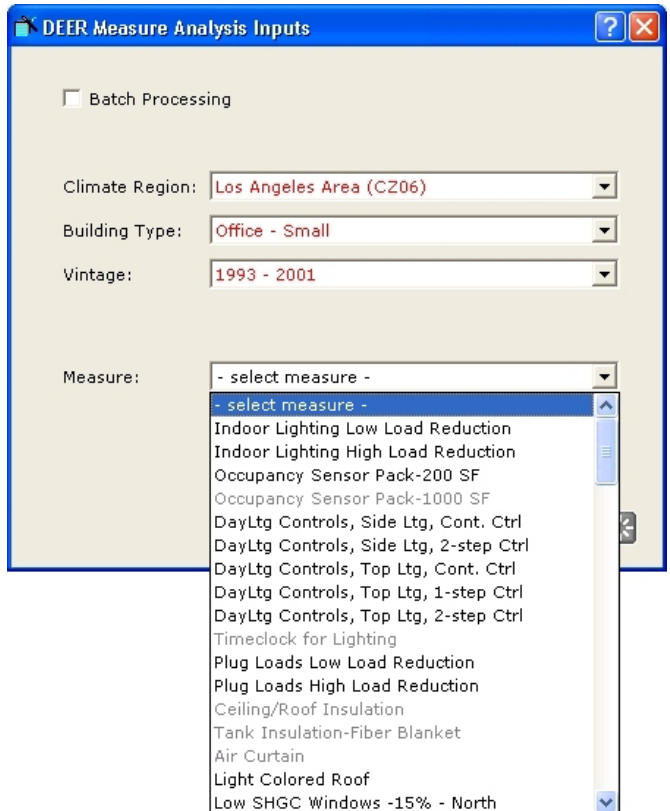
DEER Measure Analysis Inputs

? X

Batch Processing

Climate Region: Los Angeles Area (CZ06)

Building Type: Office - Small

Vintage: 1993 - 2001

Measure: - select measure -

- select measure -
Indoor Lighting Low Load Reduction
Indoor Lighting High Load Reduction
Occupancy Sensor Pack-200 SF
Occupancy Sensor Pack-1000 SF
DayLtg Controls, Side Ltg, Cont. Ctrl
DayLtg Controls, Side Ltg, 2-step Ctrl
DayLtg Controls, Top Ltg, Cont. Ctrl
DayLtg Controls, Top Ltg, 1-step Ctrl
DayLtg Controls, Top Ltg, 2-step Ctrl
Timeclock for Lighting
Plug Loads Low Load Reduction
Plug Loads High Load Reduction
Ceiling/Roof Insulation
Tank Insulation-Fiber Blanket
Air Curtain
Light Colored Roof
Low SHGC Windows -15% - North